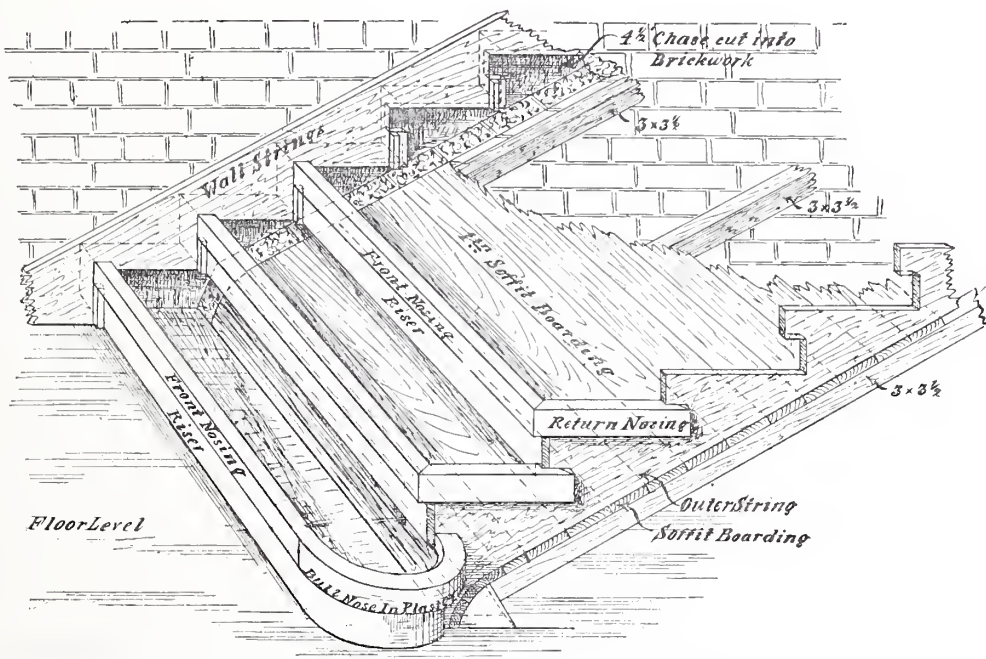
$4\frac{1}{2}$ Chase cut into Brickwork

$3 \times 3\frac{1}{2}$

Wall Strings

$3 \times 3\frac{1}{2}$

Front Nosing Riser

$1\frac{1}{2}$ Soffit Boarding

Front Nosing Riser

Return Nosing

$3 \times 3\frac{1}{2}$

Floor Level

Outer String

Soffit Boarding

Bull Nose In Plaster